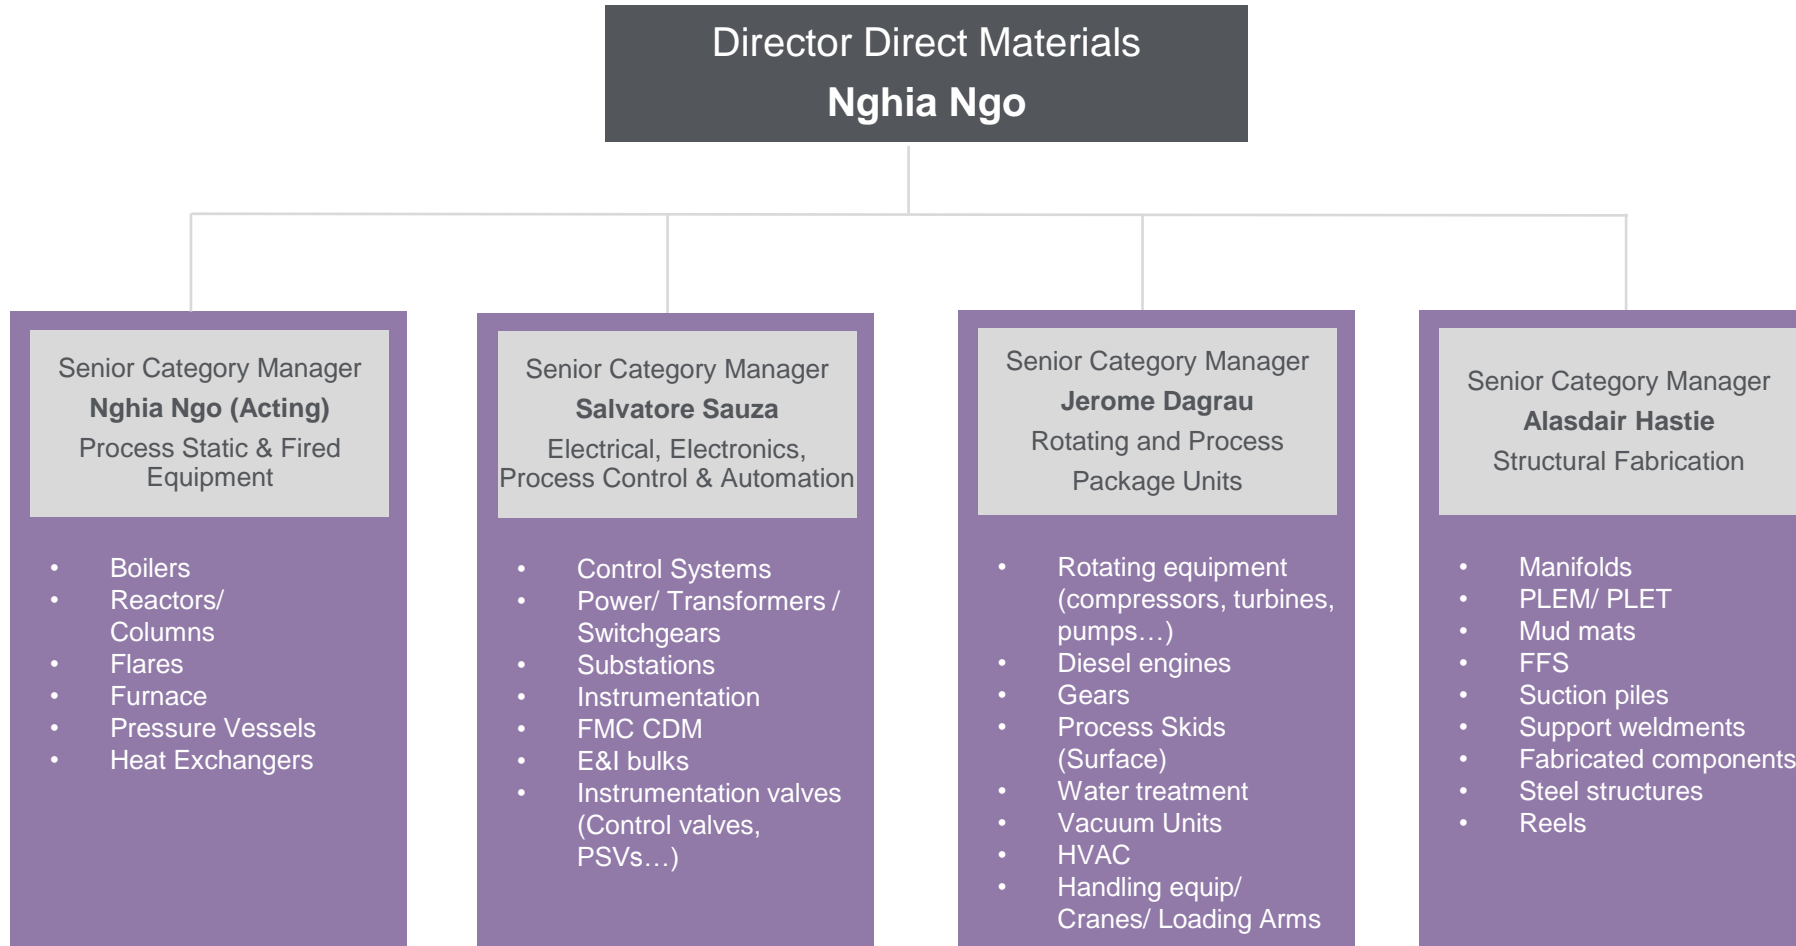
Director Direct Materials
**Nghia Ngo**

Senior Category Manager
**Nghia Ngo (Acting)**
Process Static & Fired Equipment

- Boilers
- Reactors/ Columns
- Flares
- Furnace
- Pressure Vessels
- Heat Exchangers

Senior Category Manager
**Salvatore Sauza**
Electrical, Electronics, Process Control & Automation

- Control Systems
- Power/ Transformers / Switchgears
- Substations
- Instrumentation
- FMC CDM
- E&I bulks
- Instrumentation valves (Control valves, PSVs…)

Senior Category Manager
**Jerome Dagrau**
Rotating and Process Package Units

- Rotating equipment (compressors, turbines, pumps…)
- Diesel engines
- Gears
- Process Skids (Surface)
- Water treatment
- Vacuum Units
- HVAC
- Handling equip/ Cranes/ Loading Arms

Senior Category Manager
**Alasdair Hastie**
Structural Fabrication

- Manifolds
- PLEM/ PLET
- Mud mats
- FFS
- Suction piles
- Support weldments
- Fabricated components
- Steel structures
- Reels